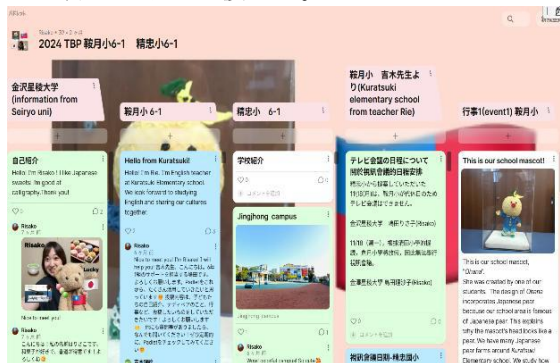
2024 TBP 鞍月小6-1　精忠小6-1

金沢星稜大学 (information from Seiryo uni)

鞍月小 6-1

精忠小　6-1

鞍月小 吉木先生より (Kuratsuki elementary school from teacher Rie)

行事1(event1) 鞍月小

自己紹介

Hello! I'm Risako! I like Japanese sweets. I'm good at calligraphy. Thank you!

Risako

Nice to meet you!

Hello from Kuratsuki!

Hello! I'm Rie. I'm English teacher at Kuratsuki Elementary school. We look forward to studying English and sharing our cultures together.

Risako

学校紹介

Jinghong campus

テレビ会議の日程について 鞍月側の日程と時間の設定

This is our school mascot!

This is our school mascot, "Otaro". She was created by one of our students. The design of Otaro incorporates Japanese pear because our school area is famous of Japanese pear. This explains why the mascot's head looks like a pear. We have many Japanese pear farms around Kuratsuki Elementary school.

Risako